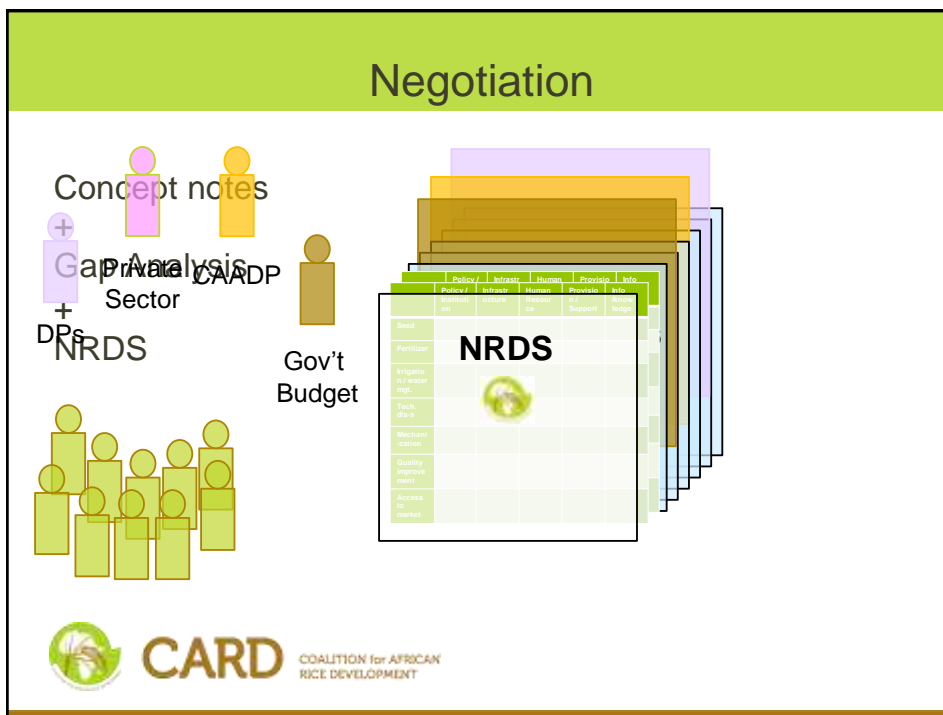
Negotiation

Concept notes
+
Gap Analysis
+
NRDS

Private Sector

CAADP

DPs

Gov't Budget

| | Policy / Institution | Infrastructure | Human Resource | Provision / Support | Info Knowledge |
|---|---|---|---|---|---|
| Seed | | | | | |
| Fertilizer | | | | | |
| Irrigation / water mgt. | | | | | |
| Tech. dis-s | | | | | |
| Mechanization | | | | | |
| Quality improvement | | | | | |
| Access to market | | | | | |

NRDS

CARD COALITION for AFRICAN RICE DEVELOPMENT